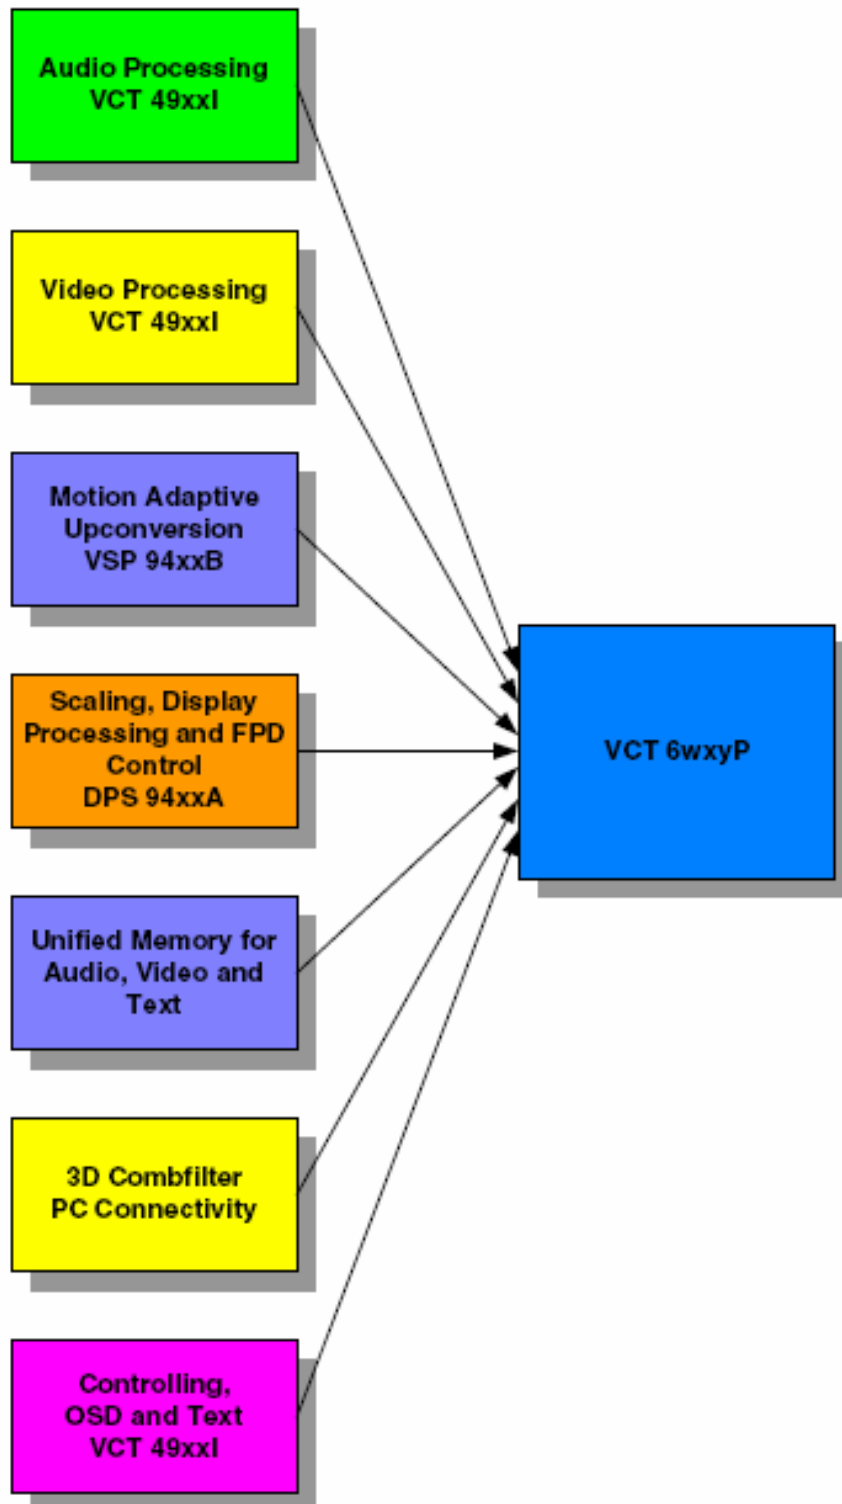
Audio Processing
VCT 49xxI

Video Processing
VCT 49xxI

Motion Adaptive
Upconversion
VSP 94xxB

Scaling, Display
Processing and FPD
Control
DPS 94xxA

Unified Memory for
Audio, Video and
Text

3D Combfilter
PC Connectivity

Controlling,
OSD and Text
VCT 49xxI

VCT 6wxyP